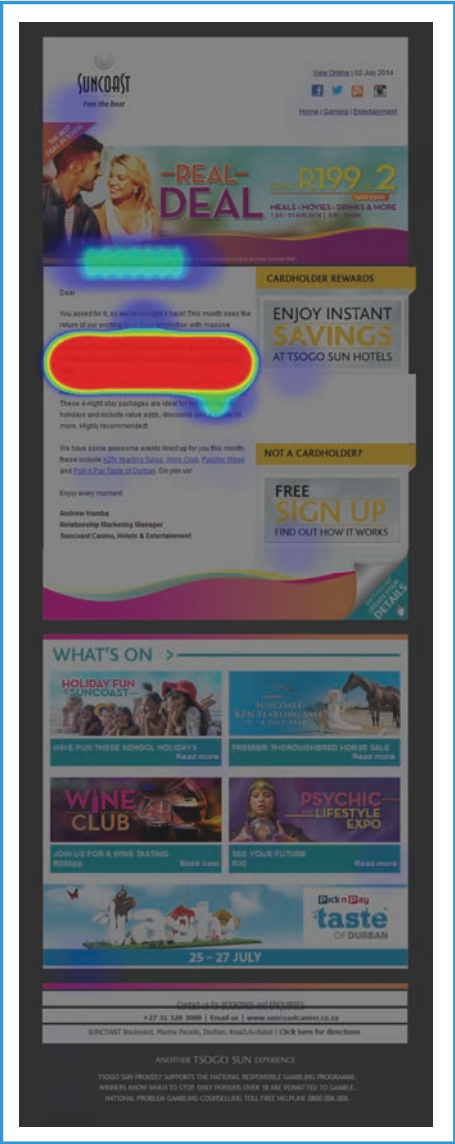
SUNCOAST
Feel the Beat

View Online | 02 July 2014

Home | Gaming | Entertainment

-REAL-DEAL
R199 2
MEALS • MOVIES • DRINKS & MORE

CARDHOLDER REWARDS

ENJOY INSTANT SAVINGS AT TSOGO SUN HOTELS

Dear

You asked for it, so we've brought it back! This month sees the return of our exciting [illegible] promotion with massive

These 4-night stay packages are ideal for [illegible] holidays and include value adds, discounts and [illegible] more. Highly recommended!

We have some awesome events lined up for you this month. These include KZN Yearling Sales, Wine Club, Psychic Week and Pick n Pay Taste of Durban. Do join us!

Enjoy every moment.

Andrew Iramba
Relationship Marketing Manager
Suncoast Casino, Hotels & Entertainment

NOT A CARDHOLDER?

FREE SIGN UP
FIND OUT HOW IT WORKS

DETAILS

WHAT'S ON >

HOLIDAY FUN at SUNCOAST
HAVE FUN THESE SCHOOL HOLIDAYS
Read more

SUNCOAST KZN YEARLING SALE
PREMIER THOROUGHBRED HORSE SALE
Read more

WINE CLUB
JOIN US FOR A WINE TASTING
R250pp
Book now

PSYCHIC LIFESTYLE EXPO
SEE YOUR FUTURE
R30
Read more

taste
Pick n Pay
taste OF DURBAN
25 – 27 JULY

Contact us for BOOKINGS and ENQUIRIES
+27 31 328 3000 | Email us | www.suncoastcasino.co.za
SUNCOAST Boulevard, Marine Parade, Durban, KwaZulu-Natal | Click here for directions

ANOTHER TSOGO SUN EXPERIENCE

TSOGO SUN PROUDLY SUPPORTS THE NATIONAL RESPONSIBLE GAMBLING PROGRAMME. WINNERS KNOW WHEN TO STOP. ONLY PERSONS OVER 18 ARE PERMITTED TO GAMBLE. NATIONAL PROBLEM GAMBLING COUNSELLING TOLL FREE HELPLINE 0800 006 008.